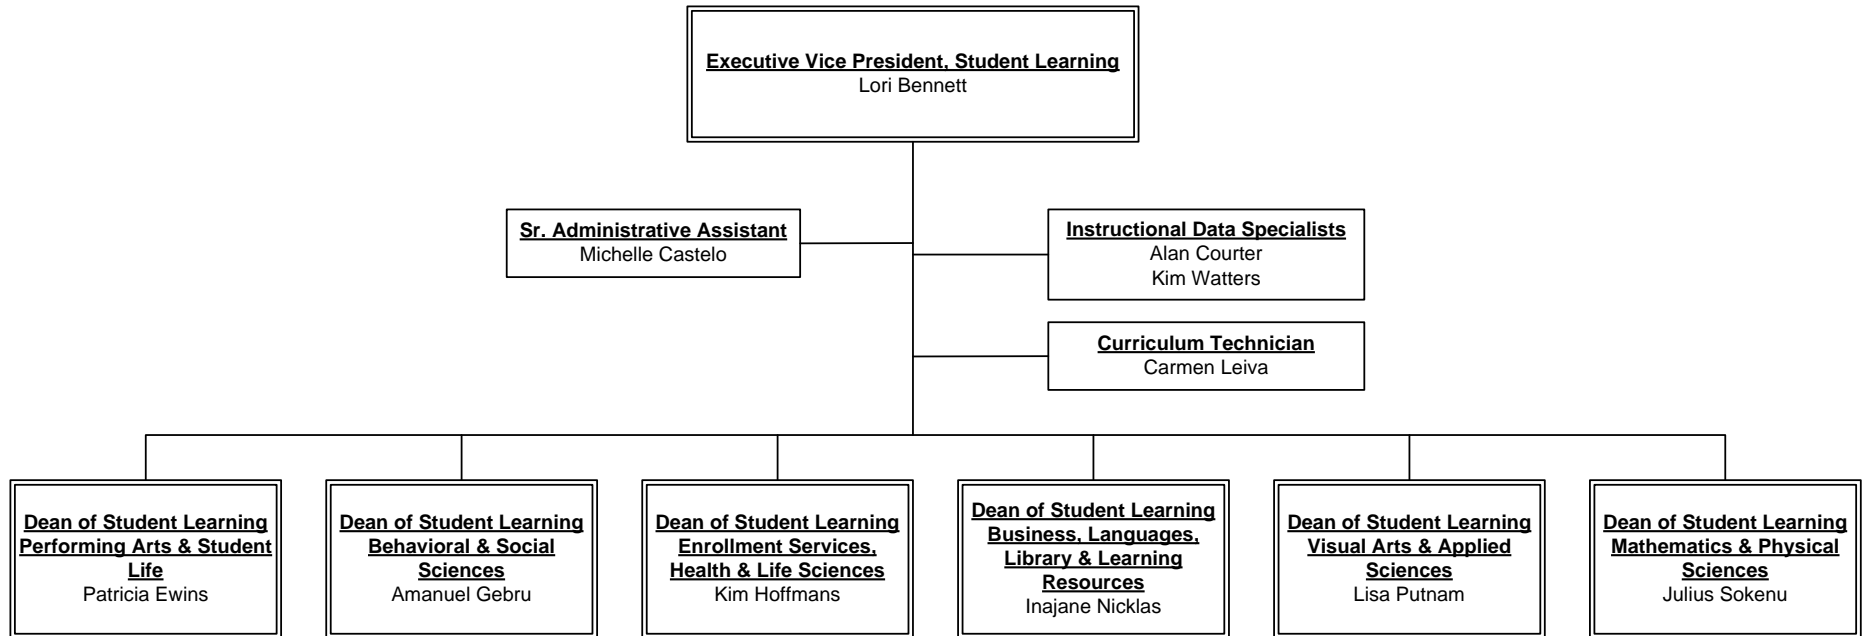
Executive Vice President, Student Learning
Lori Bennett

Sr. Administrative Assistant
Michelle Castelo

Instructional Data Specialists
Alan Courter
Kim Watters

Curriculum Technician
Carmen Leiva

Dean of Student Learning
Performing Arts & Student Life
Patricia Ewins

Dean of Student Learning
Behavioral & Social Sciences
Amanuel Gebru

Dean of Student Learning
Enrollment Services, Health & Life Sciences
Kim Hoffmans

Dean of Student Learning
Business, Languages, Library & Learning Resources
Inajane Nicklas

Dean of Student Learning
Visual Arts & Applied Sciences
Lisa Putnam

Dean of Student Learning
Mathematics & Physical Sciences
Julius Sokenu